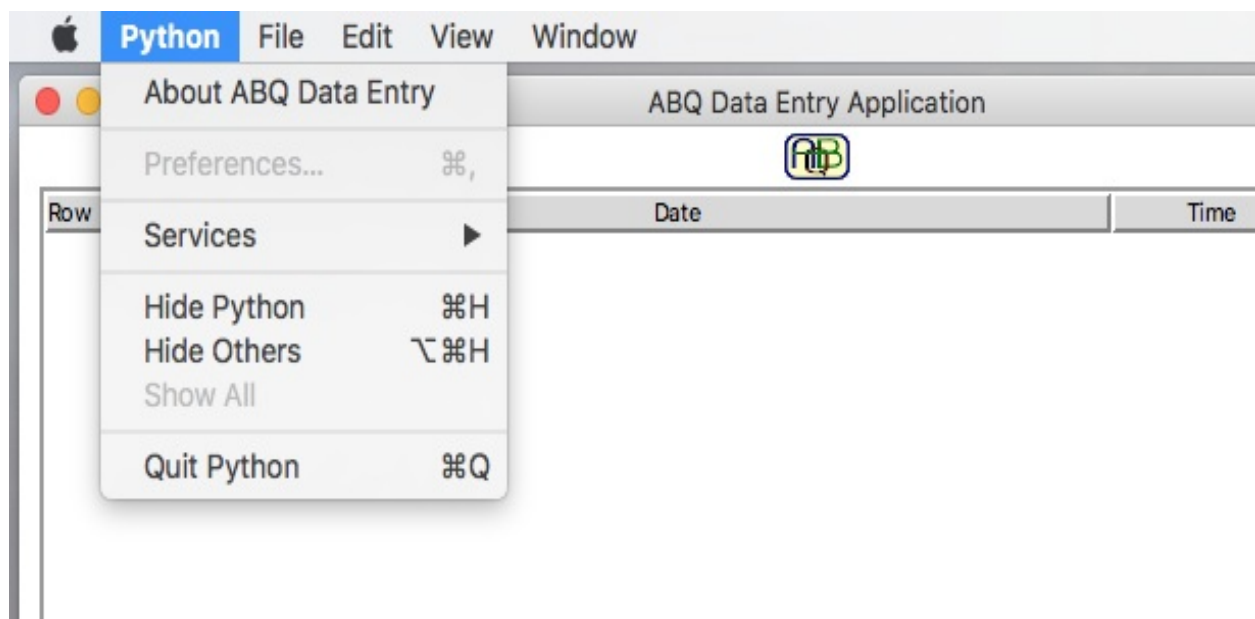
Python File Edit View Window

About ABQ Data Entry

Preferences... ⌘,

Services ▶

Hide Python ⌘H
Hide Others ⌥⌘H
Show All

Quit Python ⌘Q

ABQ Data Entry Application

ABQ

| Row | Date | Time |
|---|---|---|